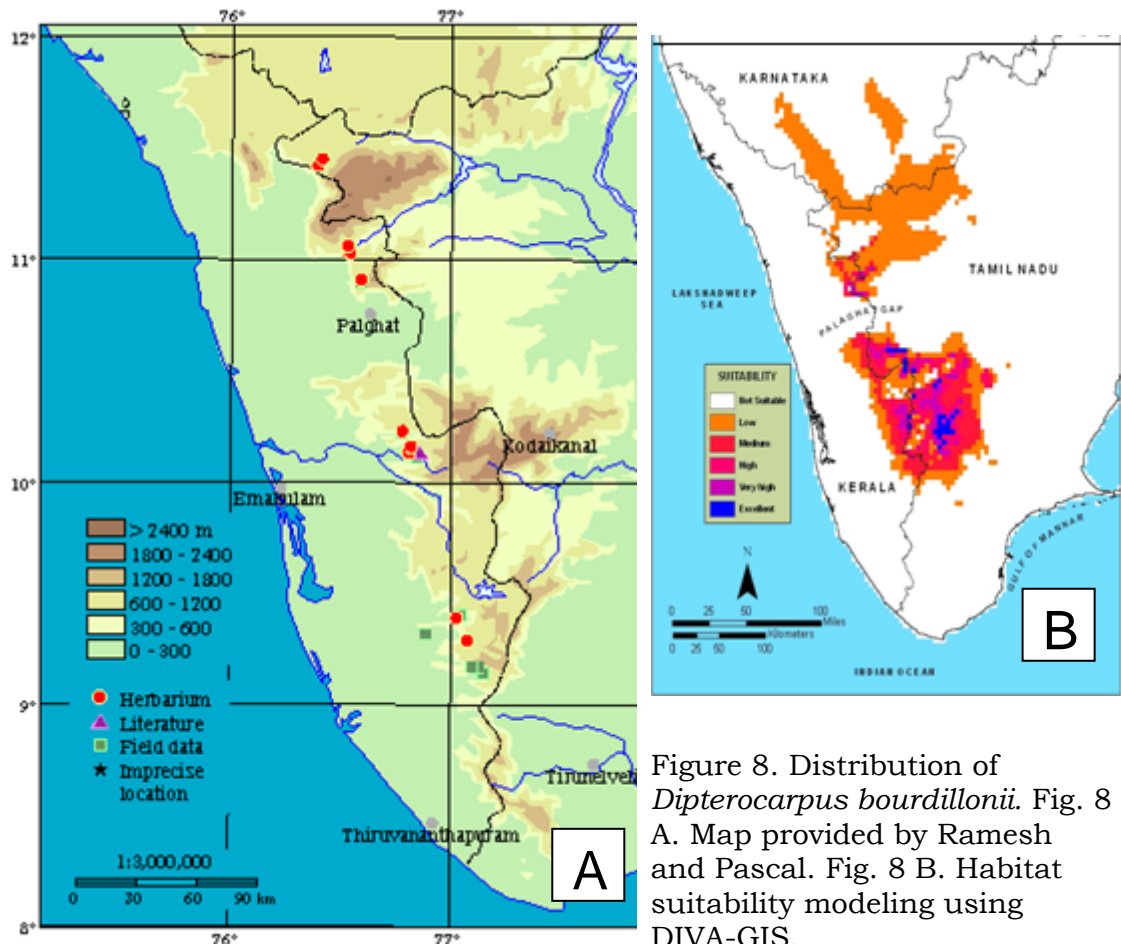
76° 77°

12°

11°

Palghat

10°

Kodaikanal

Ernakulam

> 2400 m
1800 - 2400
1200 - 1800
600 - 1200
300 - 600
0 - 300

Herbarium
Literature
Field data
Imprecise location

9°

Tirunelveli

Thiruvananthapuram

1:3,000,000
0 30 60 90 km

8°

76° 77°

A

KARNATAKA

TAMIL NADU

LAKSHADWEEP SEA

PALAGHAT GAP

SUITABILITY
Not Suitable
Low
Medium
High
Very high
Excellent

KERALA

GULF OF MANNAR

N

0 25 50 100 Miles
Kilometers
0 25 50 100

INDIAN OCEAN

B

Figure 8. Distribution of *Dipterocarpus bourdillonii.* Fig. 8 A. Map provided by Ramesh and Pascal. Fig. 8 B. Habitat suitability modeling using DIVA-GIS